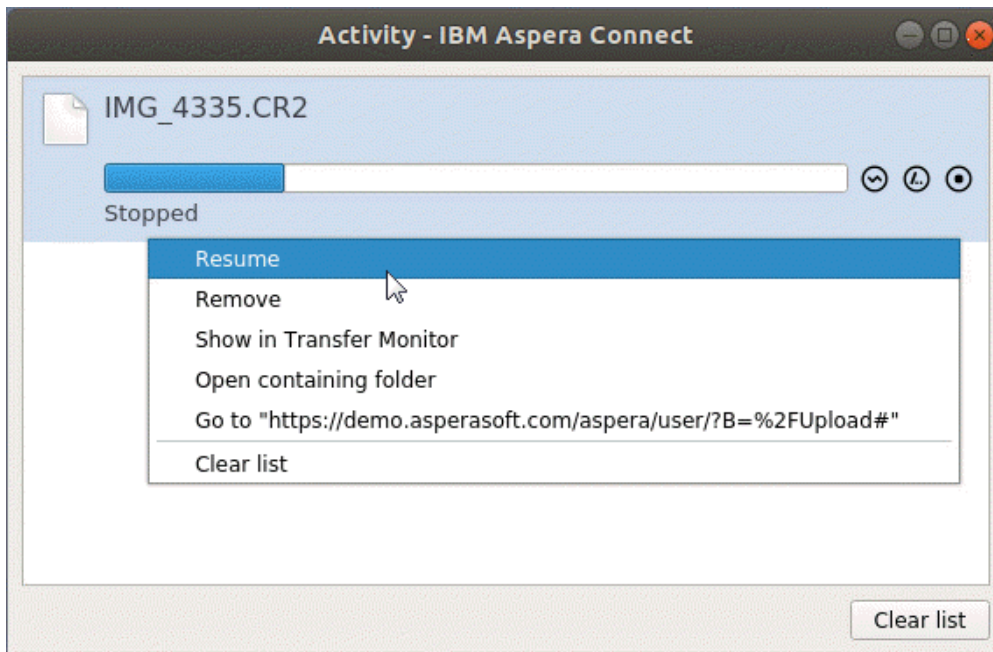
Activity - IBM Aspera Connect

IMG_4335.CR2

Stopped

Resume
Remove
Show in Transfer Monitor
Open containing folder
Go to "https://demo.asperasoft.com/aspera/user/?B=%2FUpload#"
Clear list

Clear list